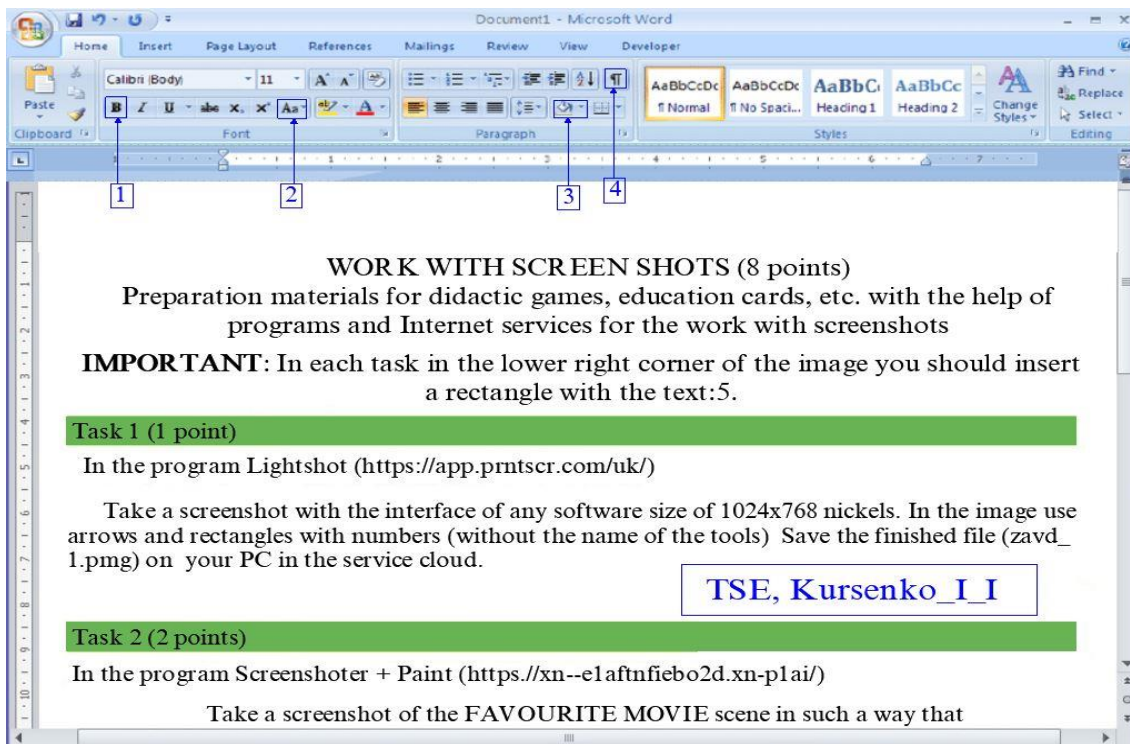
Document1 - Microsoft Word

Home Insert Page Layout References Mailings Review View Developer

Calibri (Body) 11 Paste Clipboard Font Paragraph AaBbCcDc ¶ Normal AaBbCcDc ¶ No Spaci... AaBbC Heading 1 AaBbCc Heading 2 Change Styles Styles Find Replace Select Editing

1 2 3 4

WORK WITH SCREEN SHOTS (8 points)
Preparation materials for didactic games, education cards, etc. with the help of programs and Internet services for the work with screenshots

IMPORTANT: In each task in the lower right corner of the image you should insert a rectangle with the text:5.

Task 1 (1 point)

In the program Lightshot (https://app.prntscr.com/uk/)

Take a screenshot with the interface of any software size of 1024x768 nickels. In the image use arrows and rectangles with numbers (without the name of the tools) Save the finished file (zavd_1.pmg) on your PC in the service cloud.

TSE, Kursenko_I_I

Task 2 (2 points)

In the program Screenshoter + Paint (https.//xn--e1aftnfiebo2d.xn-p1ai/)

Take a screenshot of the FAVOURITE MOVIE scene in such a way that